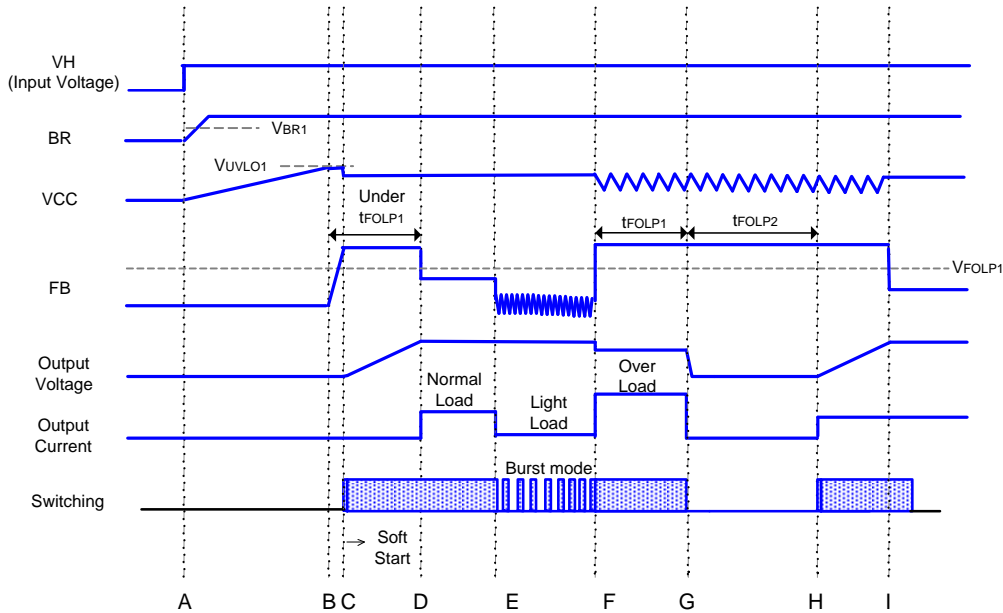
VH
(Input Voltage)

BR

$V_{BR1}$

$V_{UVLO1}$

VCC

Under
$t_{FOLP1}$

$t_{FOLP1}$

$t_{FOLP2}$

$V_{FOLP1}$

FB

Output
Voltage

Normal
Load

Light
Load

Over
Load

Output
Current

Burst mode

Switching

Soft
Start

A B C D E F G H I